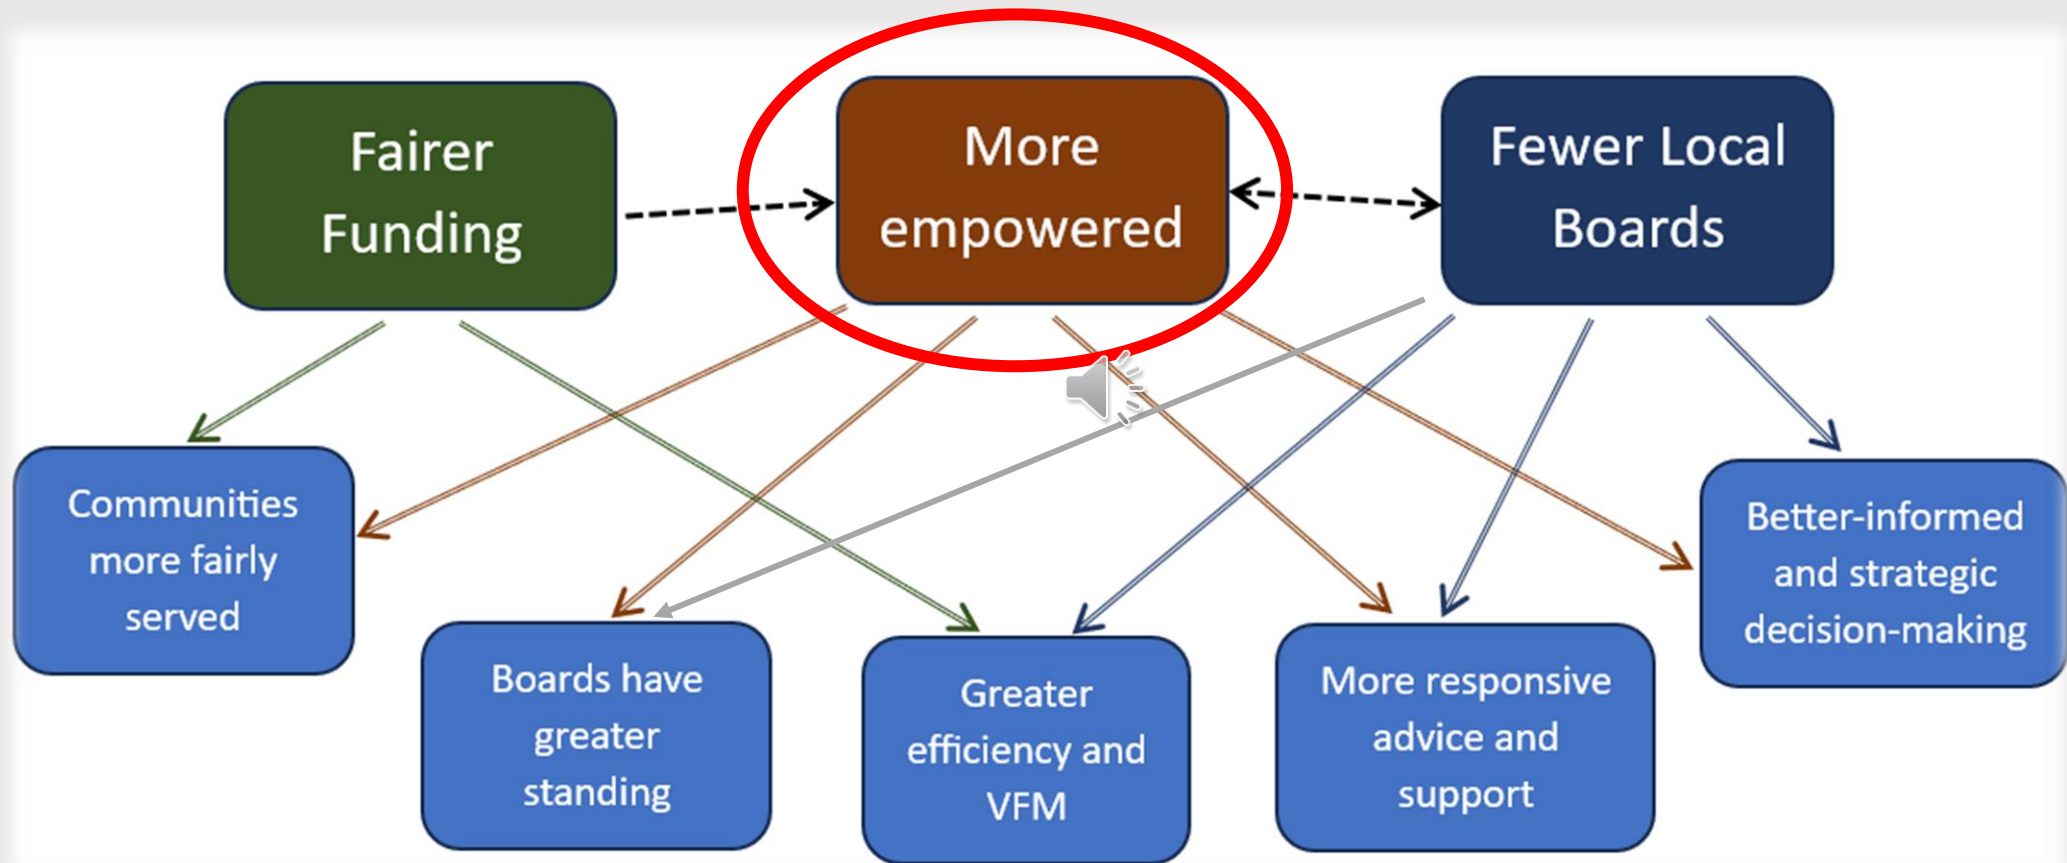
Fairer Funding

More empowered

Fewer Local Boards

Communities more fairly served

Boards have greater standing

Greater efficiency and VFM

More responsive advice and support

Better-informed and strategic decision-making